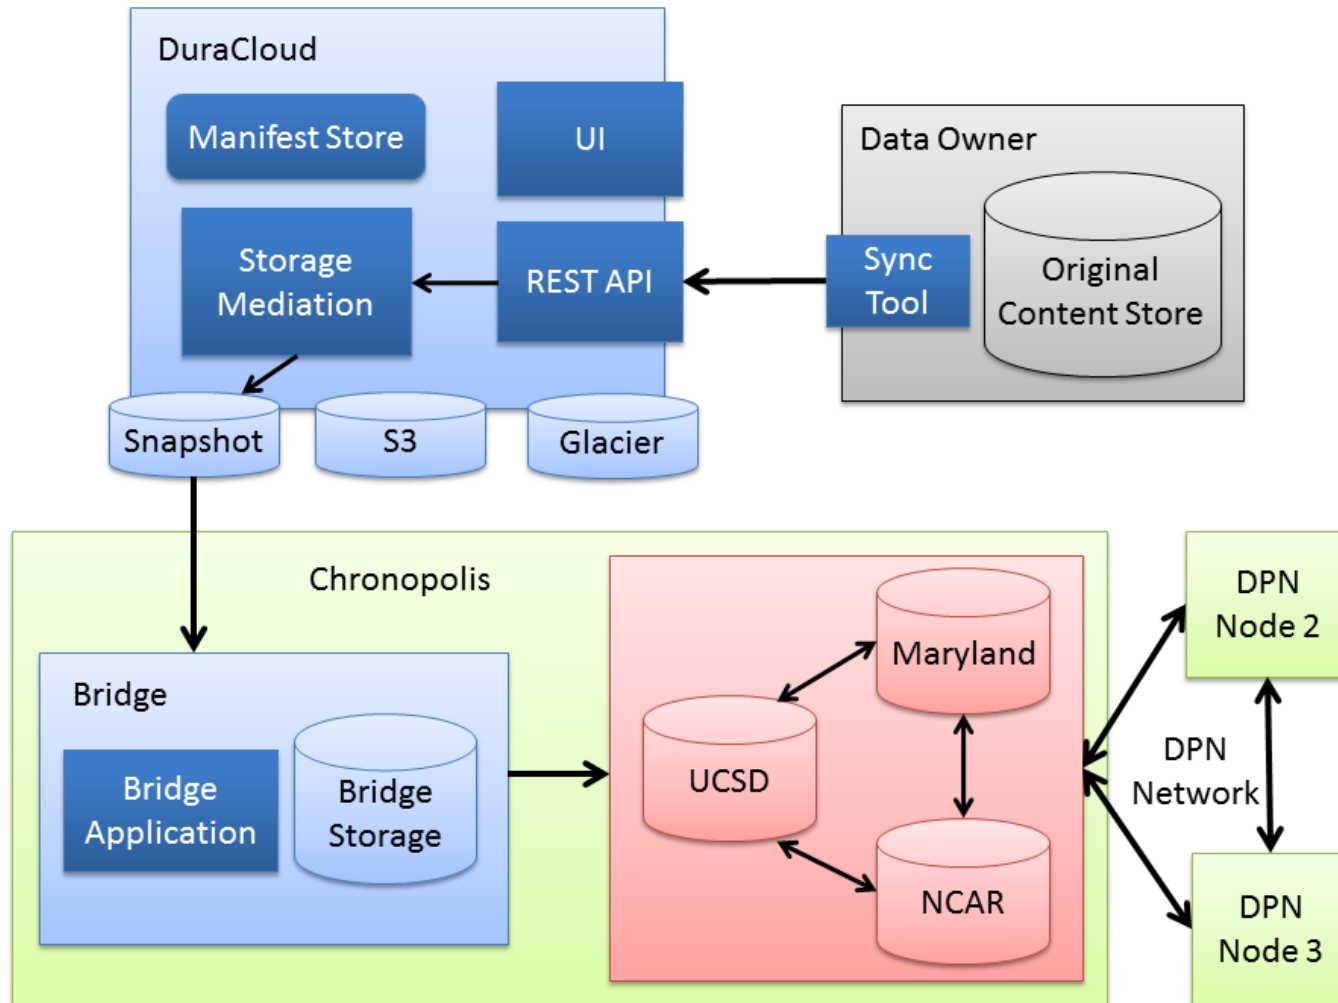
DuraCloud

Manifest Store

UI

Storage Mediation

REST API

Data Owner

Sync Tool

Original Content Store

Snapshot

S3

Glacier

Chronopolis

Bridge

Bridge Application

Bridge Storage

Maryland

UCSD

NCAR

DPN Node 2

DPN Network

DPN Node 3